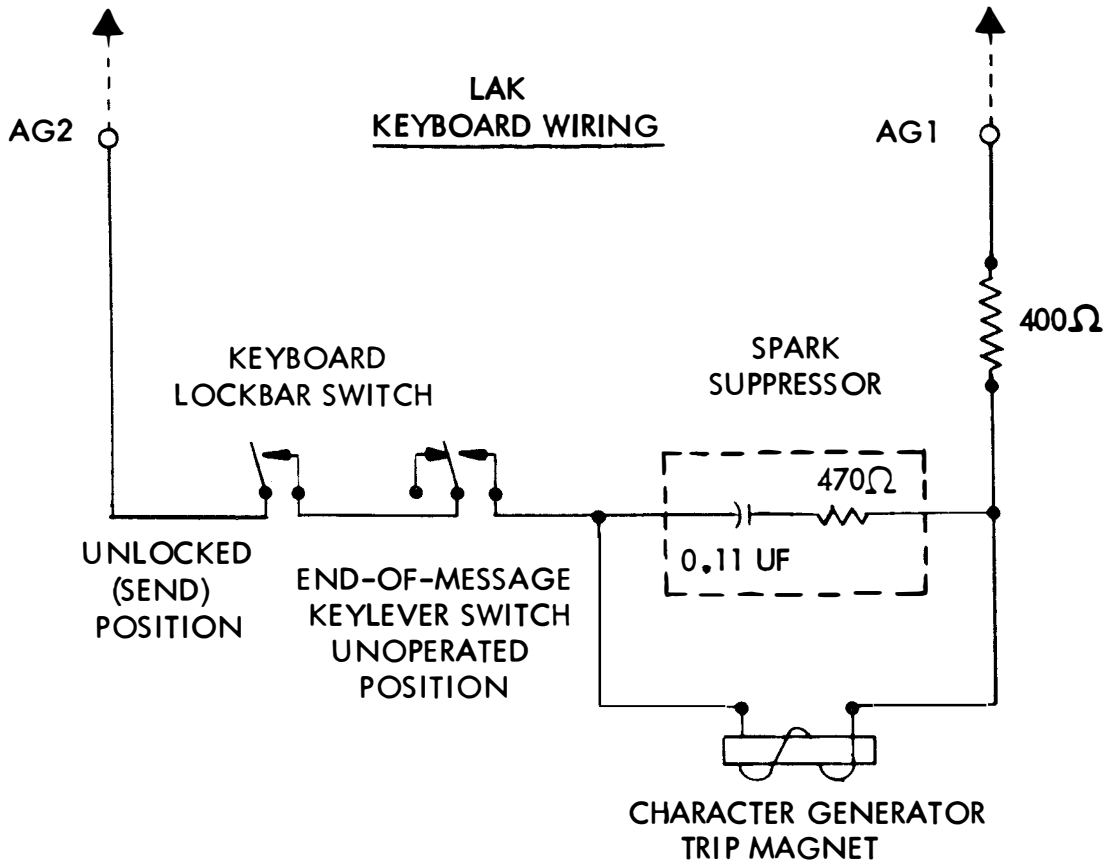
LAK
KEYBOARD WIRING

AG2

AG1

$400\Omega$

KEYBOARD
LOCKBAR SWITCH

SPARK
SUPPRESSOR

$470\Omega$

0.11 UF

UNLOCKED
(SEND)
POSITION

END-OF-MESSAGE
KEYLEVER SWITCH
UNOPERATED
POSITION

CHARACTER GENERATOR
TRIP MAGNET